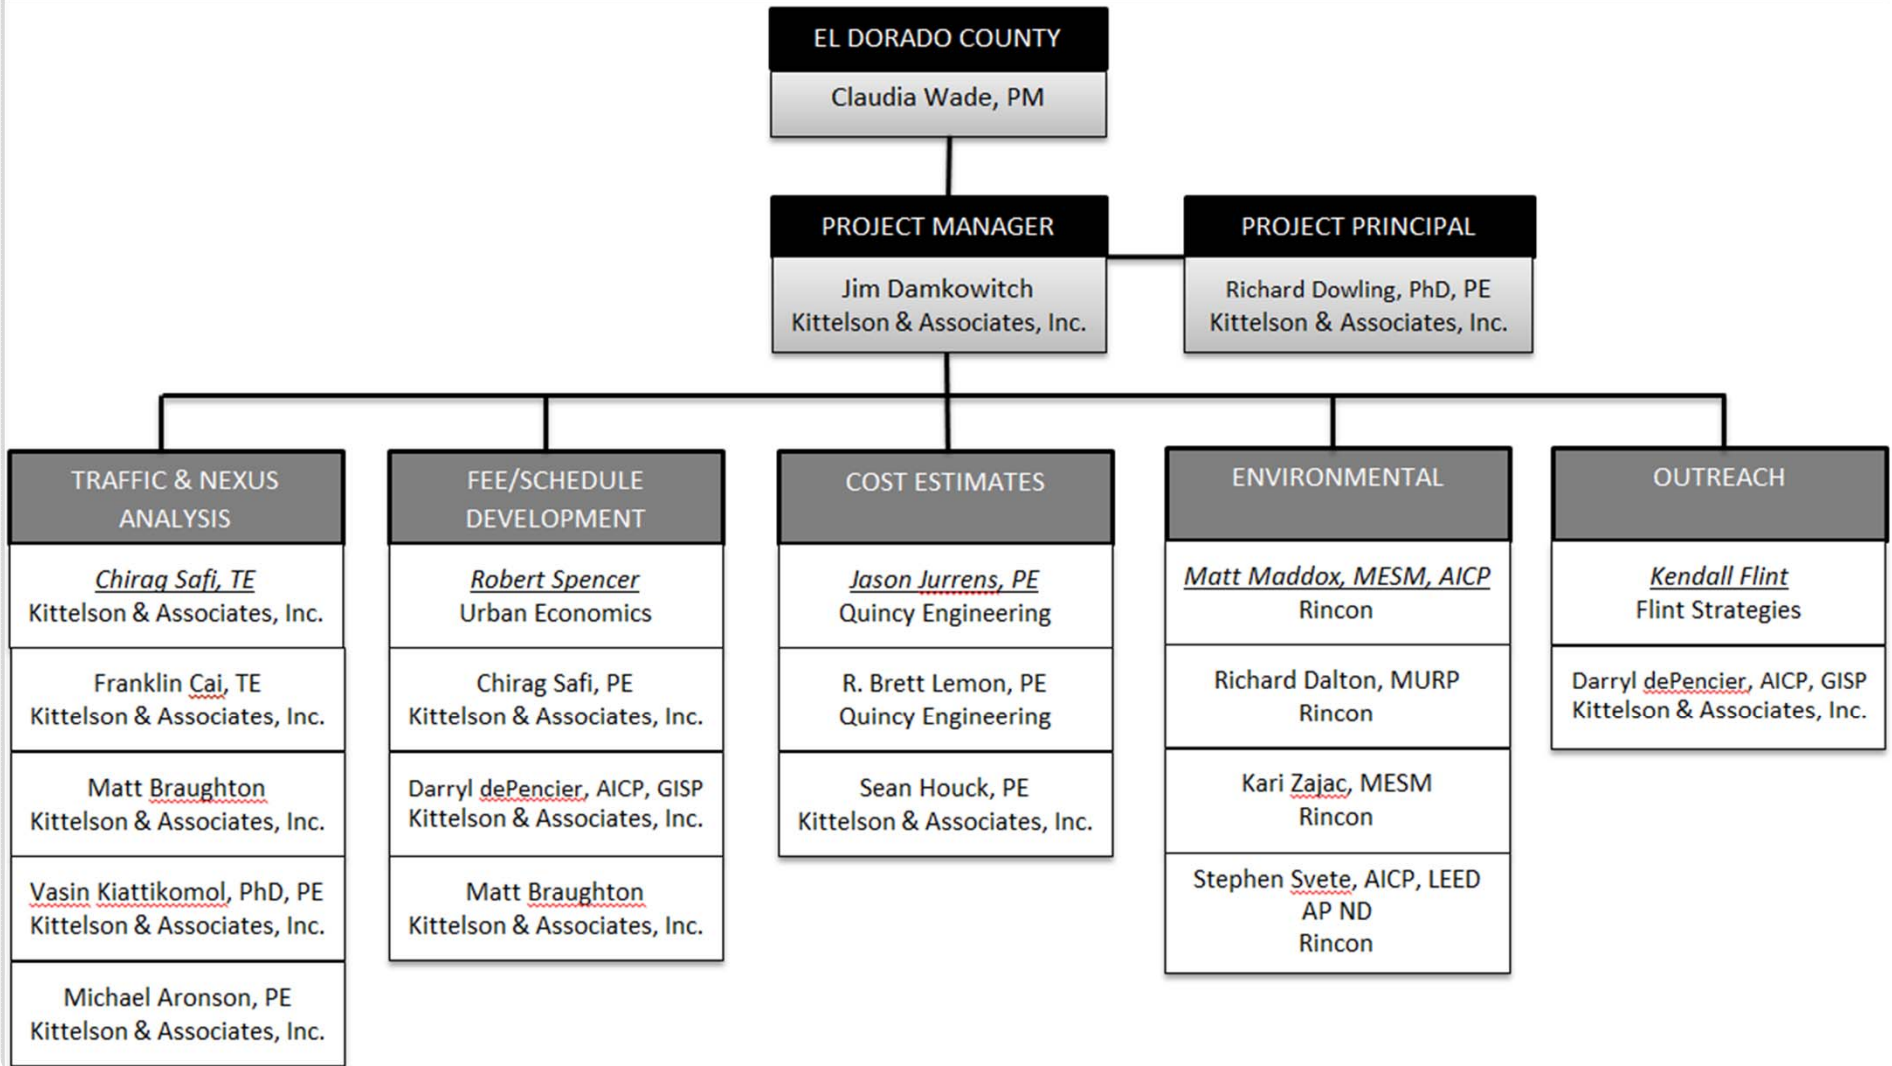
EL DORADO COUNTY
Claudia Wade, PM

PROJECT MANAGER
Jim Damkowitch
Kittelson & Associates, Inc.

PROJECT PRINCIPAL
Richard Dowling, PhD, PE
Kittelson & Associates, Inc.

TRAFFIC & NEXUS ANALYSIS

Chirag Safi, TE
Kittelson & Associates, Inc.

Franklin Cai, TE
Kittelson & Associates, Inc.

Matt Braughton
Kittelson & Associates, Inc.

Vasin Kiattikomol, PhD, PE
Kittelson & Associates, Inc.

Michael Aronson, PE
Kittelson & Associates, Inc.

FEE/SCHEDULE DEVELOPMENT

Robert Spencer
Urban Economics

Chirag Safi, PE
Kittelson & Associates, Inc.

Darryl dePencier, AICP, GISP
Kittelson & Associates, Inc.

Matt Braughton
Kittelson & Associates, Inc.

COST ESTIMATES

Jason Jurrens, PE
Quincy Engineering

R. Brett Lemon, PE
Quincy Engineering

Sean Houck, PE
Kittelson & Associates, Inc.

ENVIRONMENTAL

Matt Maddox, MESM, AICP
Rincon

Richard Dalton, MURP
Rincon

Kari Zajac, MESM
Rincon

Stephen Svete, AICP, LEED AP ND
Rincon

OUTREACH

Kendall Flint
Flint Strategies

Darryl dePencier, AICP, GISP
Kittelson & Associates, Inc.